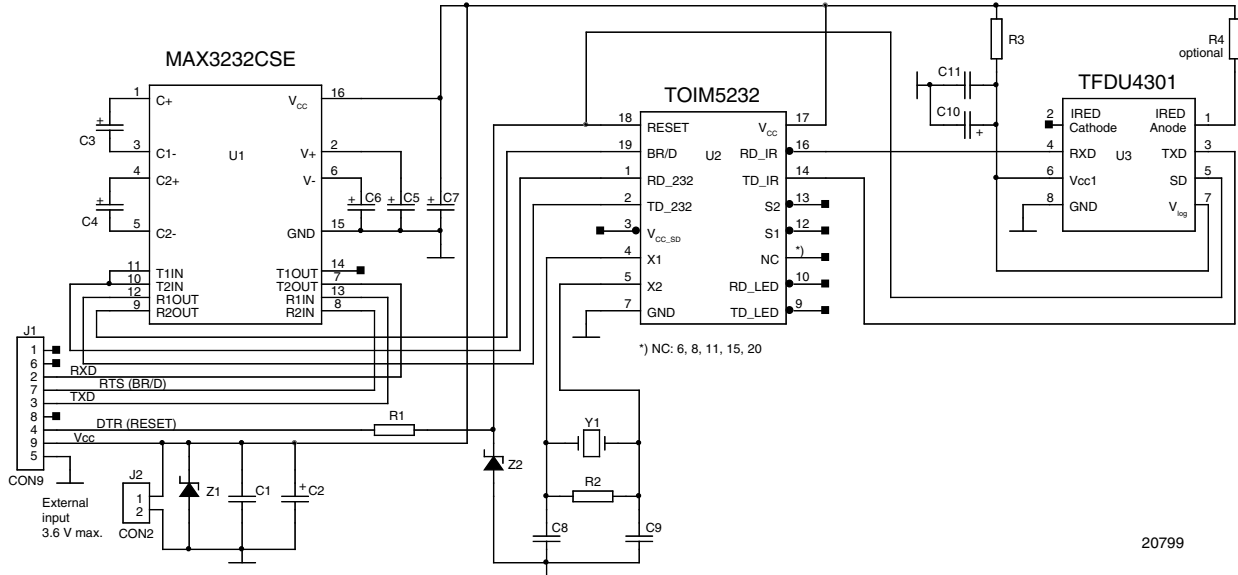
MAX3232CSE

1 C+
3 C1-
4 C2+
5 C2-
C3
C4
U1
$V_{CC}$ 16
V+ 2
V- 6
GND 15
C6 C5 C7
11 T1IN
10 T2IN
12 R1OUT
9 R2OUT
T1OUT 14
T2OUT 7
R1IN 13
R2IN 8

TOIM5232

18 RESET
19 BR/D
1 RD_232
2 TD_232
3 $V_{CC\_SD}$
4 X1
5 X2
7 GND
U2
$V_{CC}$ 17
RD_IR 16
TD_IR 14
S2 13
S1 12
NC *)
RD_LED 10
TD_LED 9

*) NC: 6, 8, 11, 15, 20

R3
R4 optional
C11
C10

TFDU4301

2 IRED Cathode
4 RXD
6 Vcc1
8 GND
U3
IRED Anode 1
TXD 3
SD 5
$V_{log}$ 7

J1
1
6
2 RXD
7 RTS (BR/D)
3 TXD
8
4 DTR (RESET)
9 Vcc
5
CON9

R1
Z2
Y1
R2
C8
C9

J2
1
2
CON2
Z1
C1
C2

External input 3.6 V max.

20799